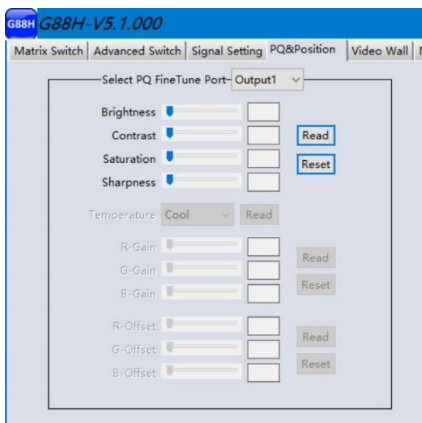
G88H G88H-V5.1.000

Matrix Switch | Advanced Switch | Signal Setting | PQ&Position | Video Wall

Select PQ FineTune Port Output1

Brightness

Contrast

Saturation

Sharpness

Read

Reset

Temperature Cool Read

R-Gain

G-Gain

B-Gain

Read

Reset

R-Offset

G-Offset

B-Offset

Read

Reset